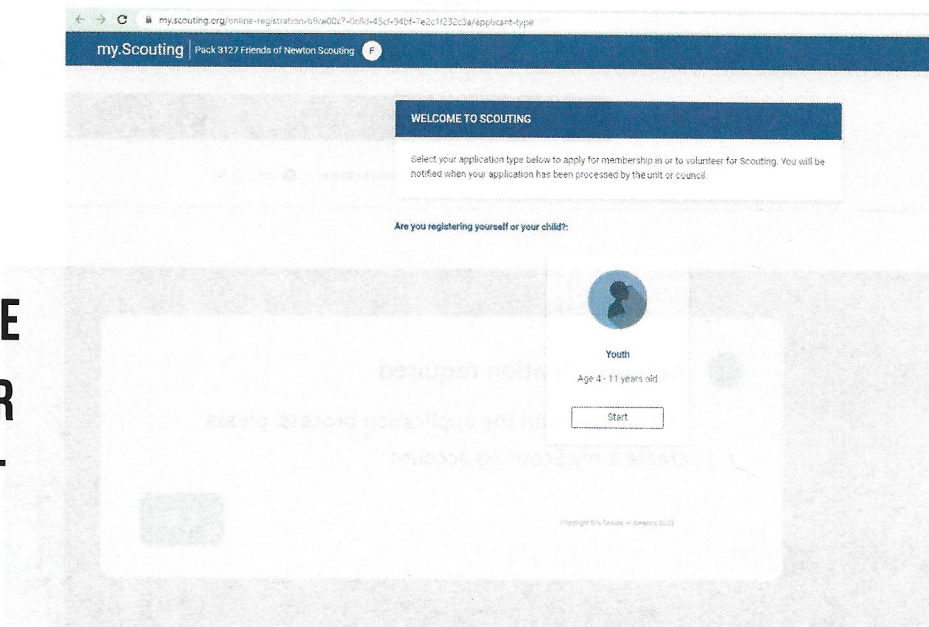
my.scouting.org/online-registration/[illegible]/applicant-type

my.Scouting | Pack 3127 Friends of Newton Scouting F

WELCOME TO SCOUTING

Select your application type below to apply for membership in or to volunteer for Scouting. You will be notified when your application has been processed by the unit or council.

Are you registering yourself or your child?:

Youth

Age 4 - 11 years old

Start

E

R

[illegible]ation required

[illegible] the application process, please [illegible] create a my.Scouting account

Copyright Boy Scouts of America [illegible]